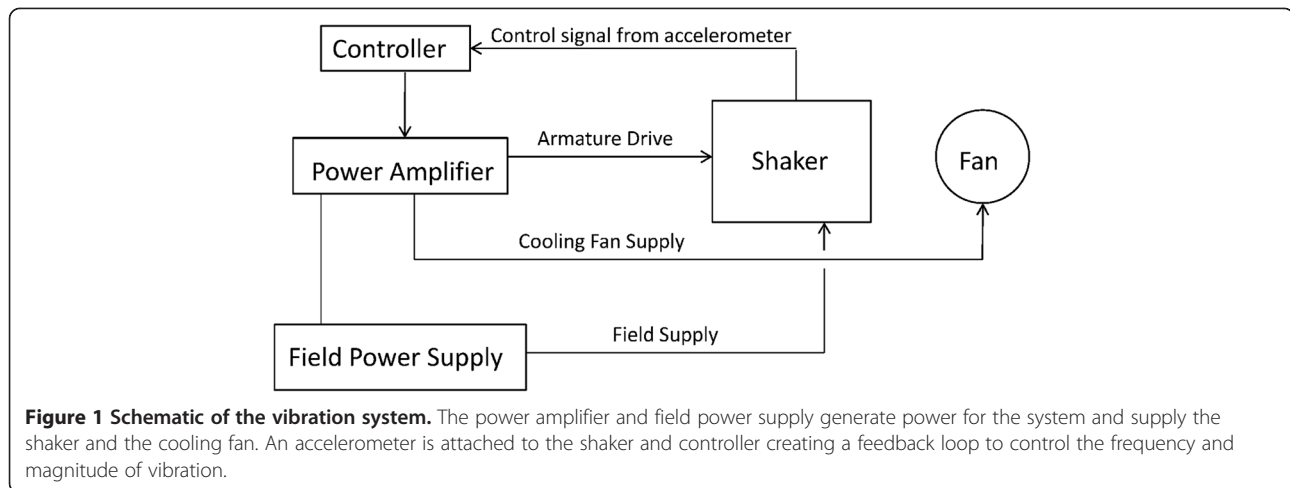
Controller

Control signal from accelerometer

Power Amplifier

Armature Drive

Shaker

Fan

Cooling Fan Supply

Field Power Supply

Field Supply

**Figure 1 Schematic of the vibration system.** The power amplifier and field power supply generate power for the system and supply the shaker and the cooling fan. An accelerometer is attached to the shaker and controller creating a feedback loop to control the frequency and magnitude of vibration.